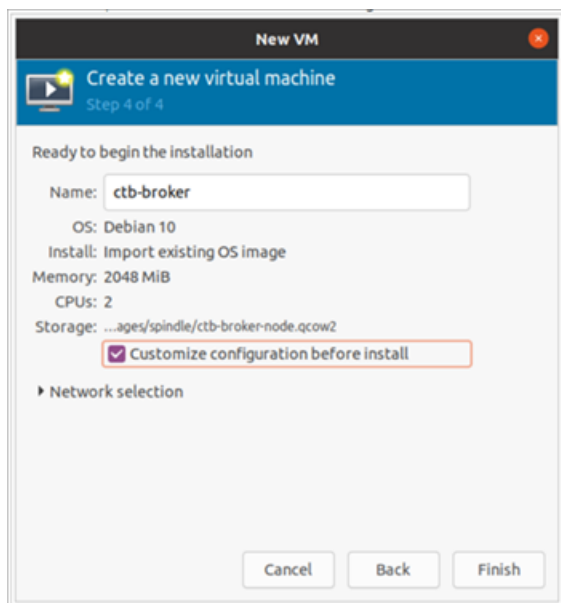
New VM

Create a new virtual machine
Step 4 of 4

Ready to begin the installation

Name: ctb-broker
OS: Debian 10
Install: Import existing OS image
Memory: 2048 MiB
CPUs: 2
Storage: ...ages/spindle/ctb-broker-node.qcow2

Customize configuration before install

Network selection

Cancel
Back
Finish